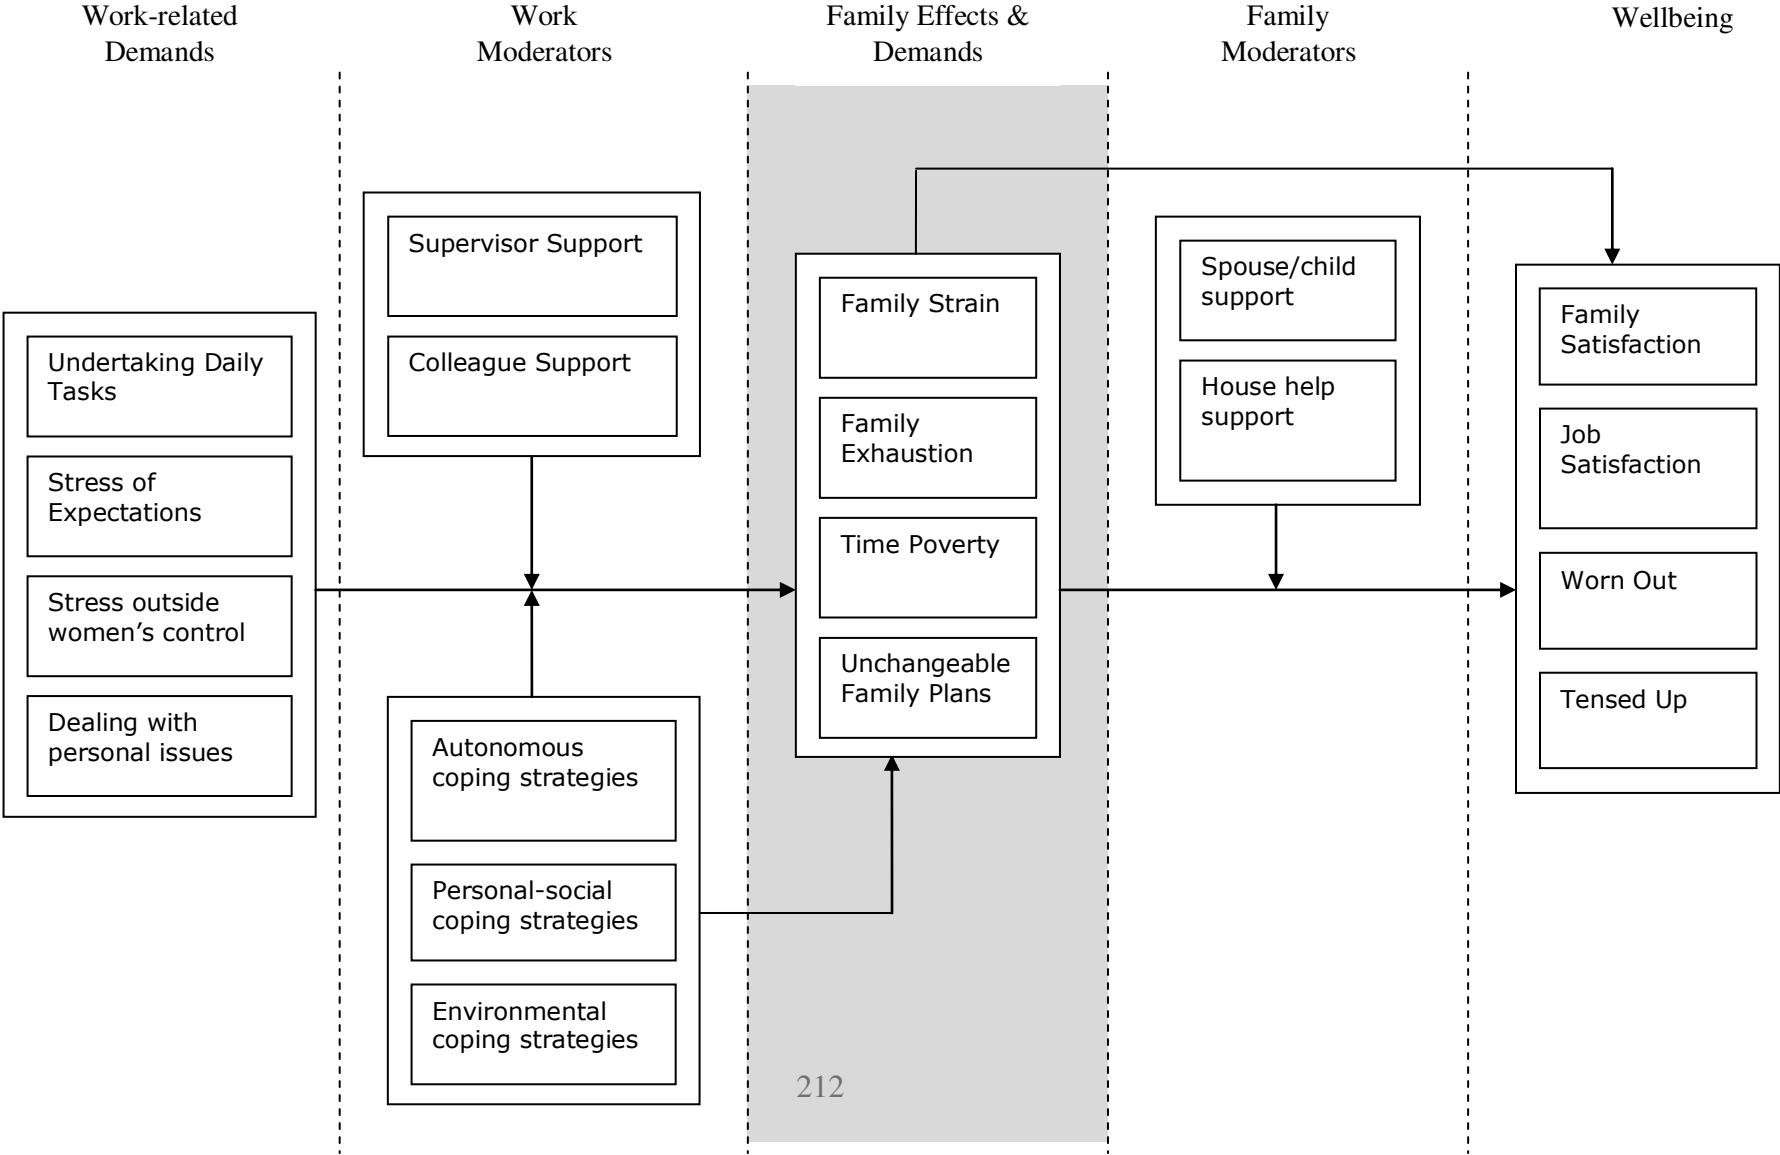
Work-related Demands

Work Moderators

Family Effects & Demands

Family Moderators

Wellbeing

Undertaking Daily Tasks

Stress of Expectations

Stress outside women's control

Dealing with personal issues

Supervisor Support

Colleague Support

Autonomous coping strategies

Personal-social coping strategies

Environmental coping strategies

Family Strain

Family Exhaustion

Time Poverty

Unchangeable Family Plans

Spouse/child support

House help support

Family Satisfaction

Job Satisfaction

Worn Out

Tensed Up

212